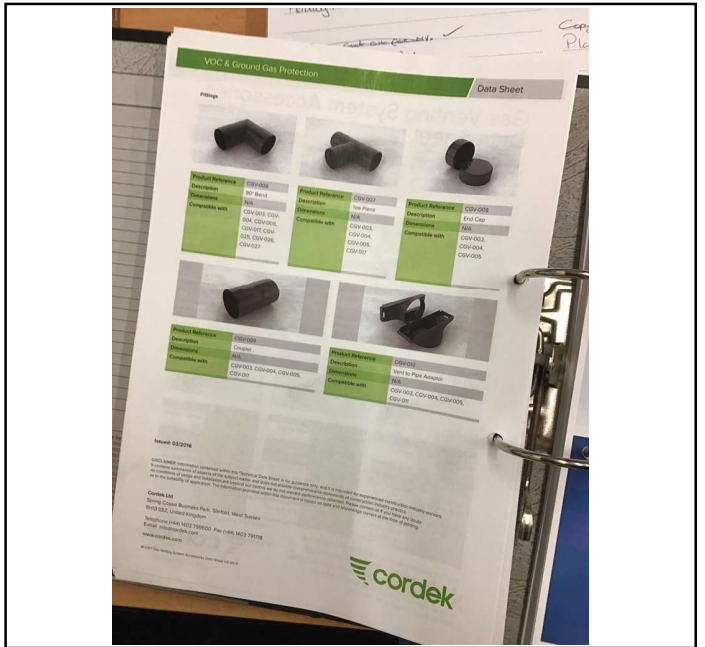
VOC & Ground Gas Protection

Data Sheet

Fittings

| Product Reference | CGV-006 |
|---|---|
| Description | 90° Bend |
| Dimensions | N/A |
| Compatible with | CGV-003, CGV-004, CGV-005, CGV-017, CGV-025, CGV-026, CGV-027 |

| Product Reference | CGV-007 |
|---|---|
| Description | Tee Piece |
| Dimensions | N/A |
| Compatible with | CGV-003, CGV-004, CGV-005, CGV-017 |

| Product Reference | CGV-008 |
|---|---|
| Description | End Cap |
| Dimensions | N/A |
| Compatible with | CGV-003, CGV-004, CGV-005 |

| Product Reference | CGV-009 |
|---|---|
| Description | Coupler |
| Dimensions | N/A |
| Compatible with | CGV-003, CGV-004, CGV-005, CGV-017 |

| Product Reference | CGV-010 |
|---|---|
| Description | Vent to Pipe Adaptor |
| Dimensions | N/A |
| Compatible with | CGV-003, CGV-004, CGV-005, CGV-011 |

Issued: 03/2016

DISCLAIMER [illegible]

Cordek Ltd
Spring Copse Business Park, Slinfold, West Sussex
RH13 0SZ, United Kingdom

Telephone (+44) 1403 799600 Fax (+44) 1403 791718
Email: info@cordek.com
www.cordek.com

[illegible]

cordek